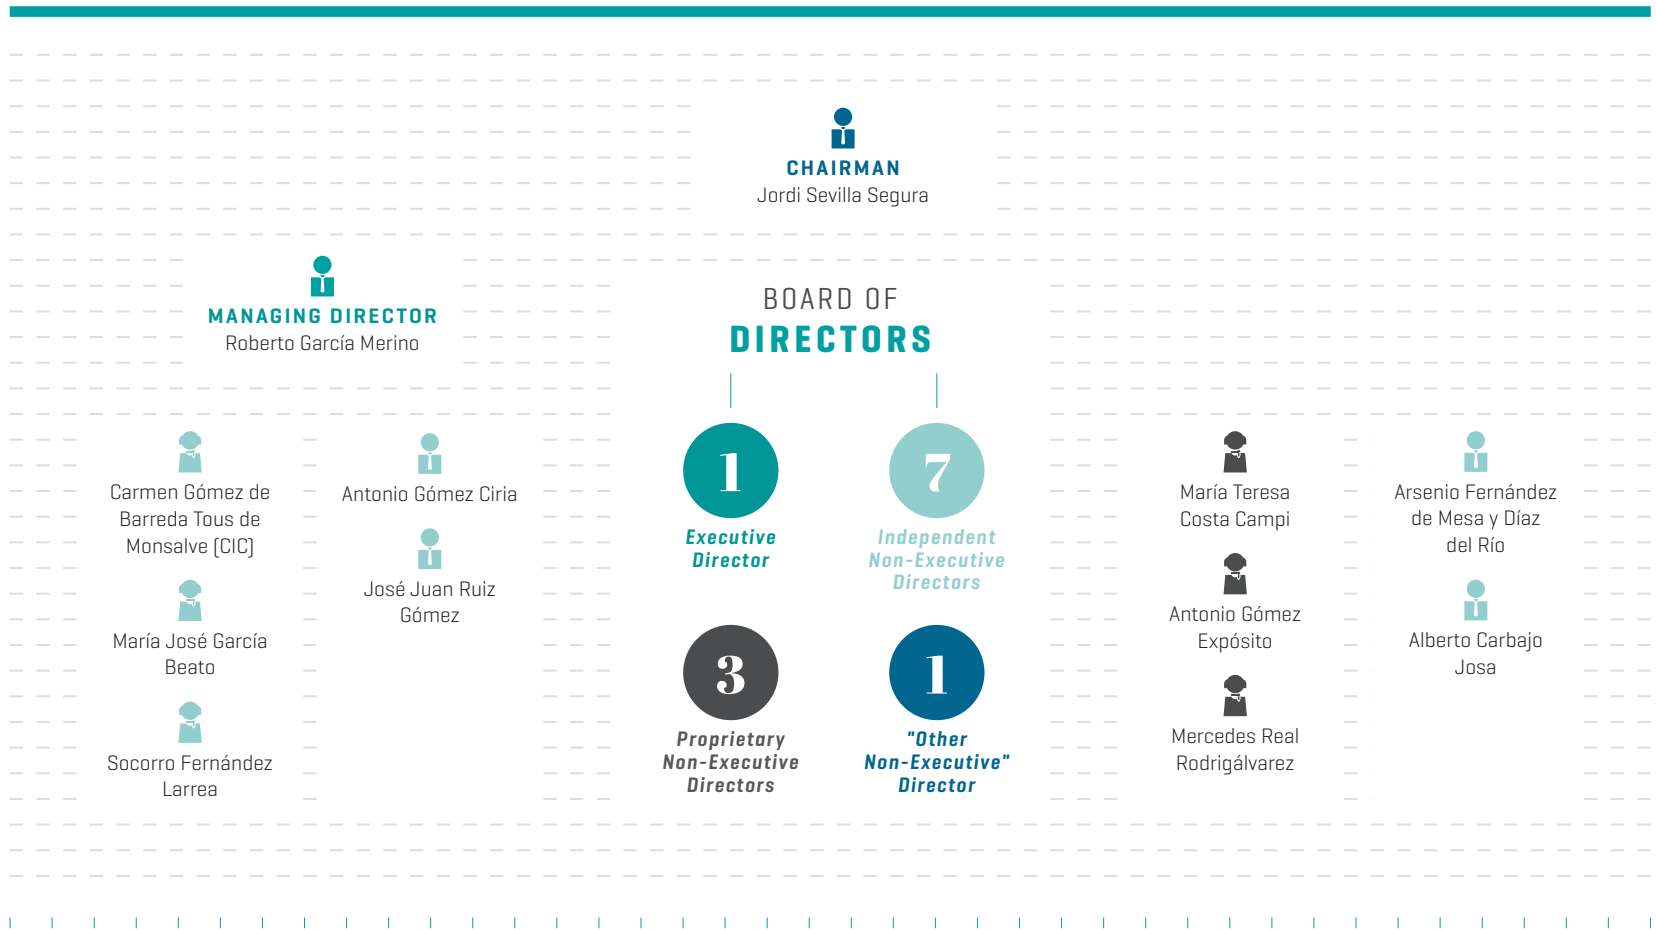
CHAIRMAN
Jordi Sevilla Segura

MANAGING DIRECTOR
Roberto García Merino

BOARD OF
DIRECTORS

Carmen Gómez de Barreda Tous de Monsalve (CIC)

María José García Beato

Socorro Fernández Larrea

Antonio Gómez Ciria

José Juan Ruiz Gómez

1
Executive Director

7
Independent Non-Executive Directors

3
Proprietary Non-Executive Directors

1
"Other Non-Executive" Director

María Teresa Costa Campi

Antonio Gómez Expósito

Mercedes Real Rodrigálvarez

Arsenio Fernández de Mesa y Díaz del Río

Alberto Carbajo Josa